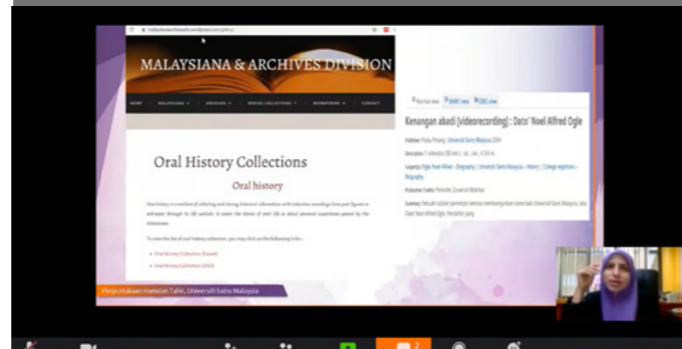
MALAYSIANA & ARCHIVES DIVISION

HOME MALAYSIANA ARCHIVES DIGITAL COLLECTIONS WORKFLOWS CONTACT

Oral History Collections

Oral history

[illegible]

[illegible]

Oral History Collection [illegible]

Oral History Collection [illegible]

Normal view MARC view ISBD view

Kenangan abadi [videorecording] : Dato' Noel Alfred Ogle

Publisher: Pulau Pinang : Universiti Sains Malaysia 2004

Description: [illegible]

Subject(s): Ogle, Noel Alfred -- Biography | Universiti Sains Malaysia -- History | College registrars -- Biography

Production Credits: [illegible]

Summary: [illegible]

Perpustakaan Hamzah Tahir, Universiti Sains Malaysia